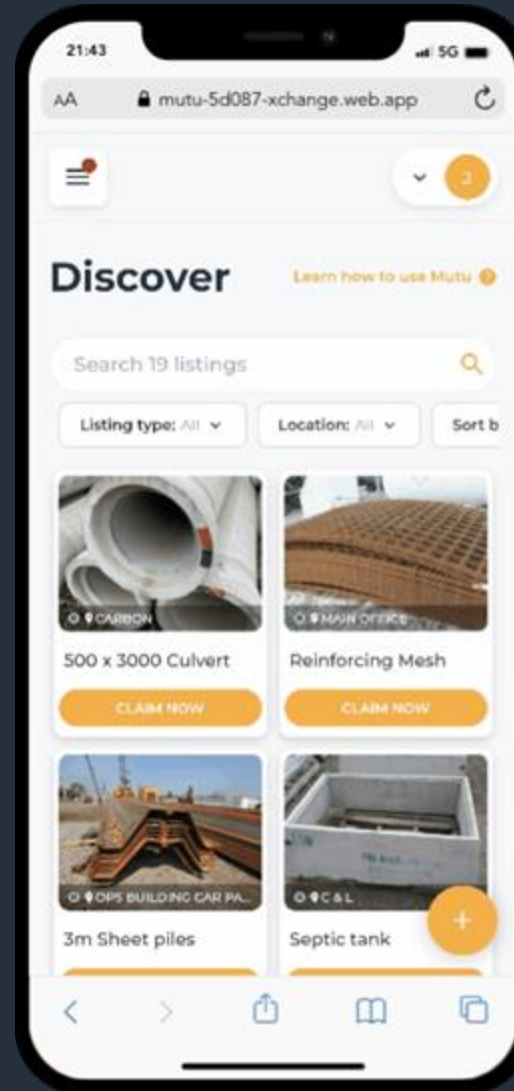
21:43
5G
AA mutu-5d087-xchange.web.app

J

Discover
Learn how to use Mutu

Search 19 listings

Listing type: All
Location: All
Sort b

CARBON
500 x 3000 Culvert
CLAIM NOW

MAIN OFFICE
Reinforcing Mesh
CLAIM NOW

OPS BUILDING CAR PA...
3m Sheet piles

C & L
Septic tank

+